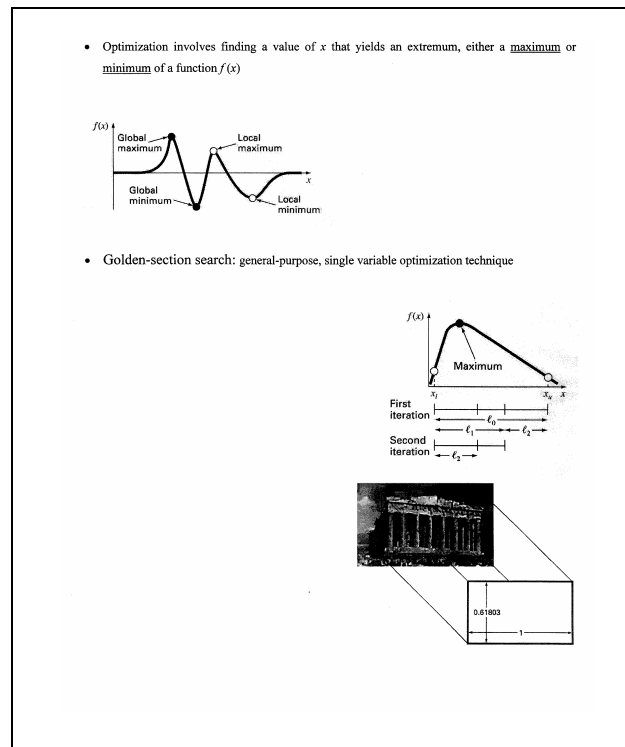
- Optimization involves finding a value of $x$ that yields an extremum, either a maximum or minimum of a function $f(x)$

$f(x)$
Global maximum
Local maximum
$x$
Global minimum
Local minimum

- Golden-section search: general-purpose, single variable optimization technique

$f(x)$
Maximum
$x_l$
$x_u$ $x$
First iteration
$\ell_0$
$\ell_1$
$\ell_2$
Second iteration
$\ell_2$

0.61803
1